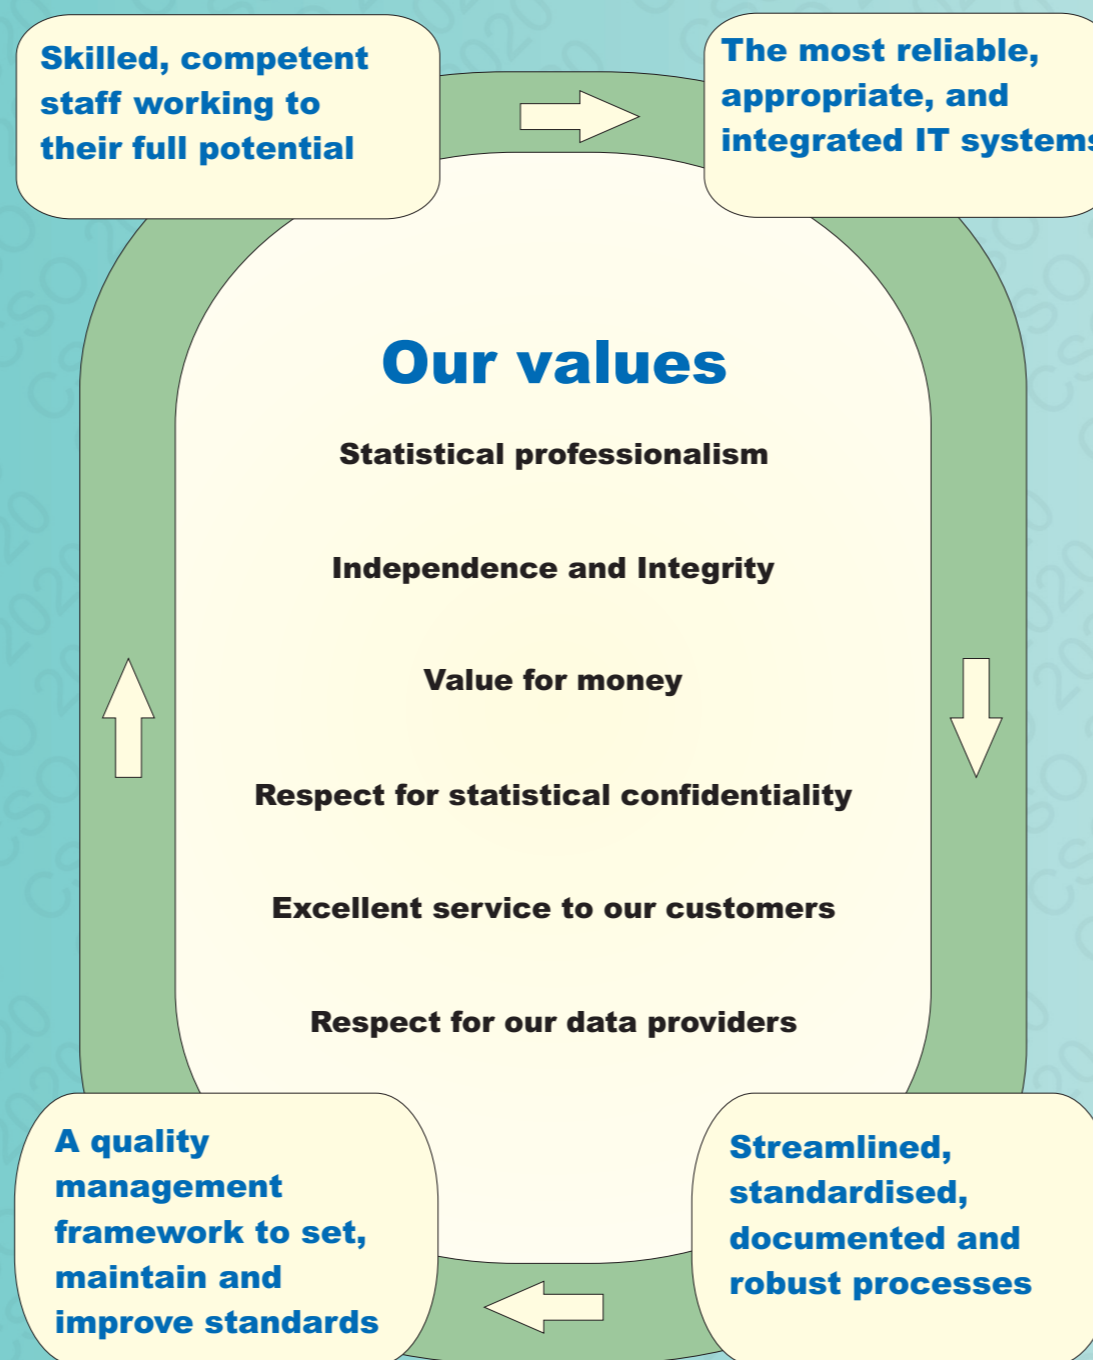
Skilled, competent staff working to their full potential

The most reliable, appropriate, and integrated IT system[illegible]

Our values

Statistical professionalism

Independence and Integrity

Value for money

Respect for statistical confidentiality

Excellent service to our customers

Respect for our data providers

A quality management framework to set, maintain and improve standards

Streamlined, standardised, documented and robust processes